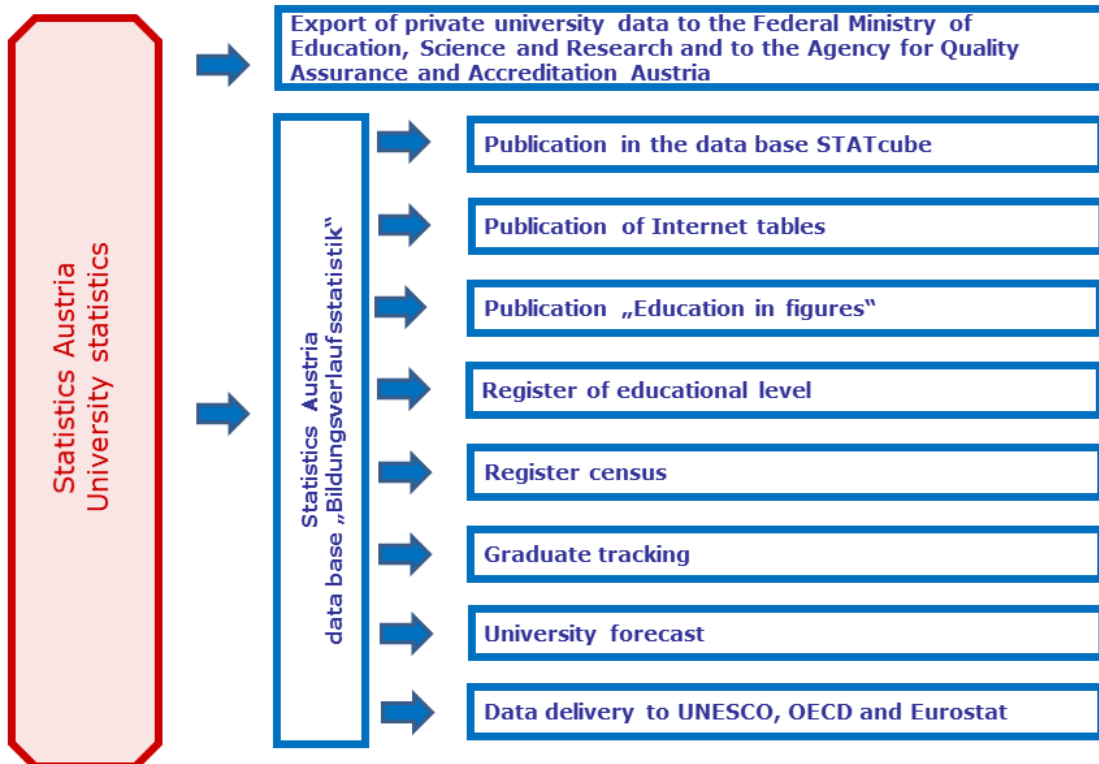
Statistics Austria
University statistics

Export of private university data to the Federal Ministry of Education, Science and Research and to the Agency for Quality Assurance and Accreditation Austria

Statistics Austria
data base „Bildungsverlaufsstatistik"

Publication in the data base STATcube

Publication of Internet tables

Publication „Education in figures"

Register of educational level

Register census

Graduate tracking

University forecast

Data delivery to UNESCO, OECD and Eurostat